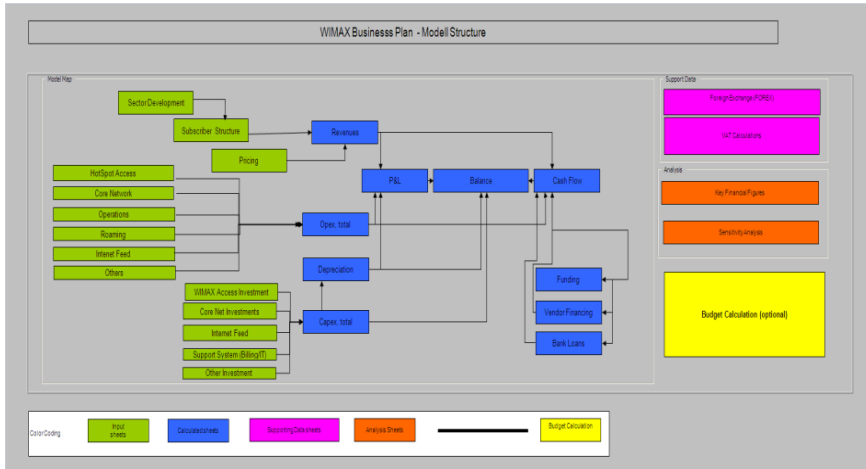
WIMAX Businesss Plan - Modell Structure

Model Map

Sector Development

Subscriber Structure

Pricing

Revenues

P&L

Balance

Cash Flow

HotSpot Access

Core Network

Operations

Roaming

Internet Feed

Others

Opex, total

Depreciation

WIMAX Access Investment

Core Net Investments

Internet Feed

Support System (Billing/IT)

Other Investment

Capex, total

Funding

Vendor Financing

Bank Loans

Support Data

Foreign Exchange (FOREX)

VAT Calculations

Analysis

Key Financial Figures

Sensitivity Analysis

Budget Calculation (optional)

Color Coding

Input sheets

Calculation sheets

Supporting Data sheets

Analysis Sheets

Budget Calculation